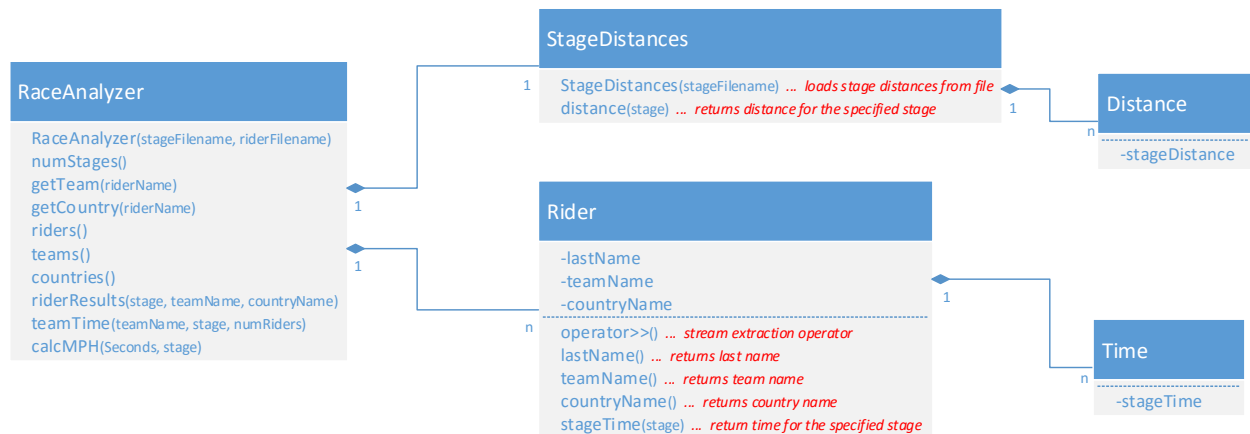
StageDistances

StageDistances(stageFilename) ... loads stage distances from file
distance(stage) ... returns distance for the specified stage

1

1

Distance

n

-stageDistance

RaceAnalyzer

RaceAnalyzer(stageFilename, riderFilename)
numStages()
getTeam(riderName)
getCountry(riderName)
riders()
teams()
countries()
riderResults(stage, teamName, countryName)
teamTime(teamName, stage, numRiders)
calcMPH(Seconds, stage)

1

1

Rider

-lastName
-teamName
-countryName

operator>>() ... stream extraction operator
lastName() ... returns last name
teamName() ... returns team name
countryName() ... returns country name
stageTime(stage) ... return time for the specified stage

n

1

Time

n

-stageTime